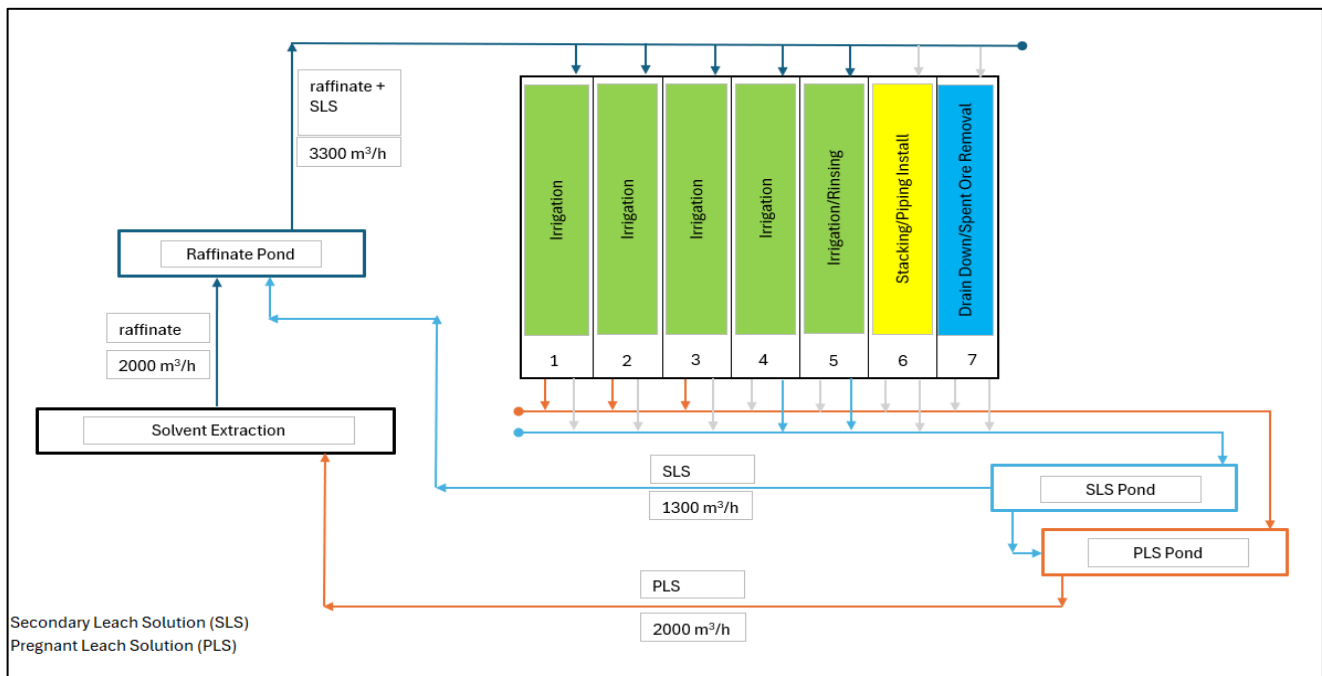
raffinate + SLS

3300 m³/h

Raffinate Pond

raffinate

2000 m³/h

Solvent Extraction

Irrigation

Irrigation

Irrigation

Irrigation

Irrigation/Rinsing

Stacking/Piping Install

Drain Down/Spent Ore Removal

1

2

3

4

5

6

7

SLS

1300 m³/h

SLS Pond

PLS Pond

PLS

2000 m³/h

Secondary Leach Solution (SLS)
Pregnant Leach Solution (PLS)